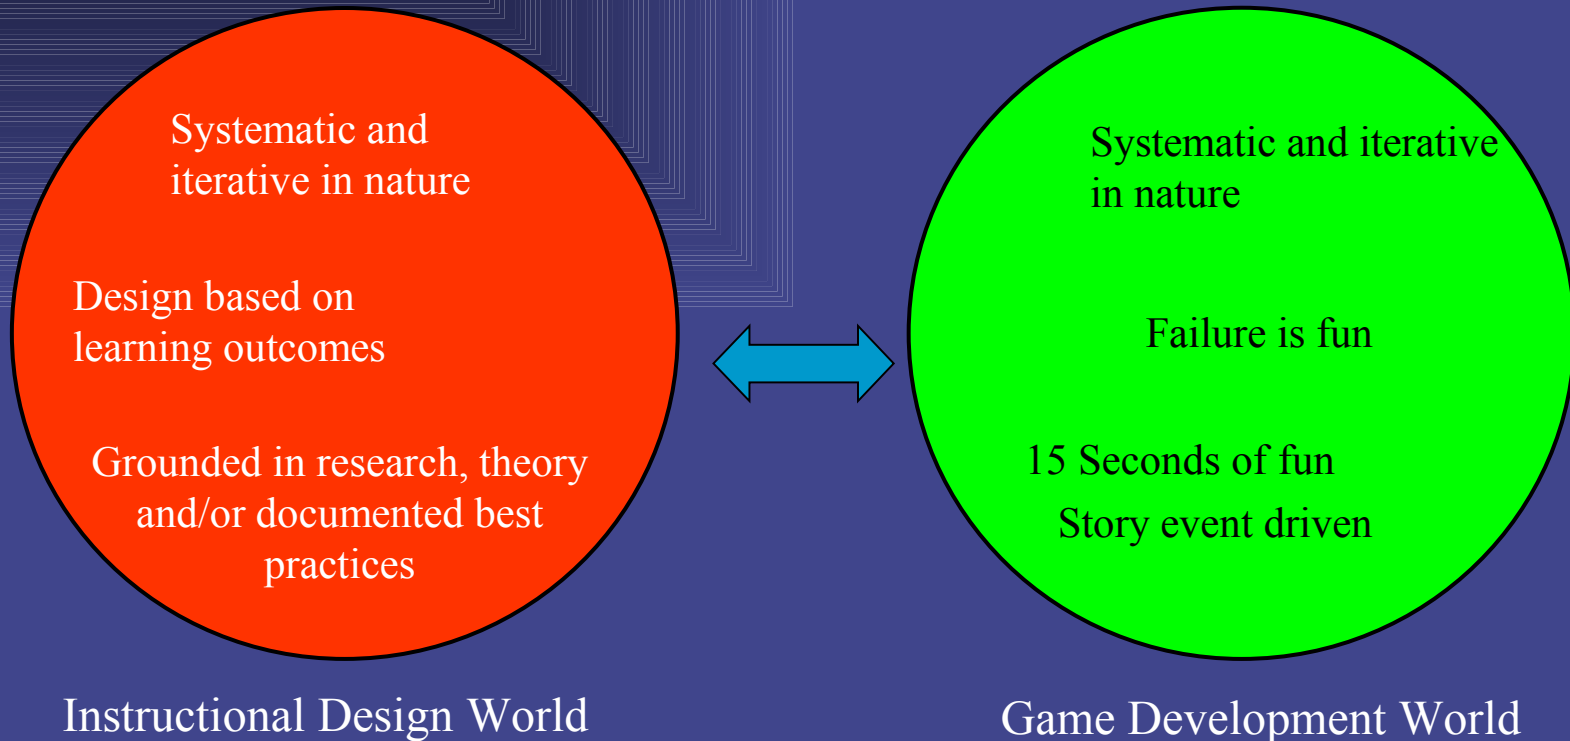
Systematic and iterative in nature

Design based on learning outcomes

Grounded in research, theory and/or documented best practices

Systematic and iterative in nature

Failure is fun

15 Seconds of fun

Story event driven

Instructional Design World

Game Development World